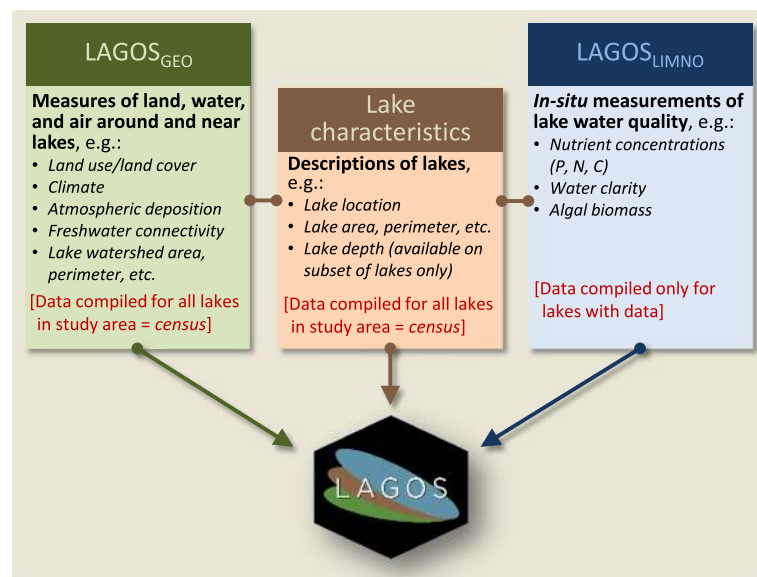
LAGOS$_{GEO}$

**Measures of land, water, and air around and near lakes**, e.g.:
- *Land use/land cover*
- *Climate*
- *Atmospheric deposition*
- *Freshwater connectivity*
- *Lake watershed area, perimeter, etc.*

[Data compiled for all lakes in study area = *census*]

Lake characteristics

**Descriptions of lakes**, e.g.:
- *Lake location*
- *Lake area, perimeter, etc.*
- *Lake depth (available on subset of lakes only)*

[Data compiled for all lakes in study area = *census*]

LAGOS$_{LIMNO}$

***In-situ* measurements of lake water quality**, e.g.:
- *Nutrient concentrations (P, N, C)*
- *Water clarity*
- *Algal biomass*

[Data compiled only for lakes with data]

LAGOS